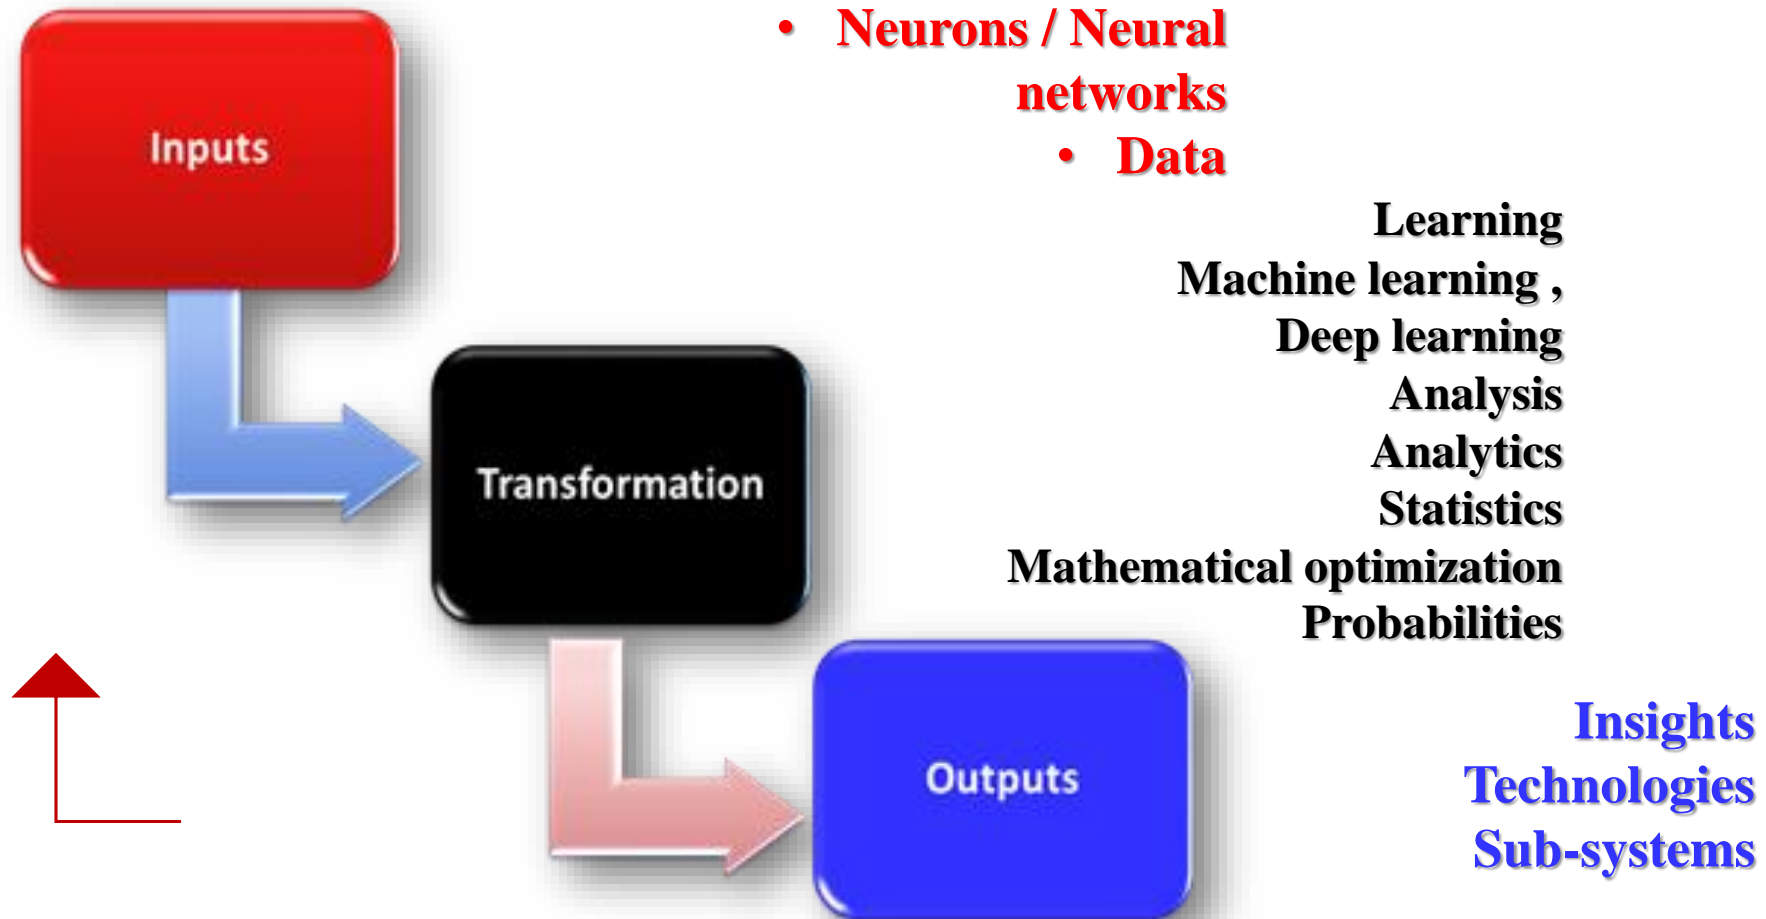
Inputs

• Neurons / Neural networks
• Data

Transformation

Learning
Machine learning ,
Deep learning
Analysis
Analytics
Statistics
Mathematical optimization
Probabilities

Outputs

Insights
Technologies
Sub-systems